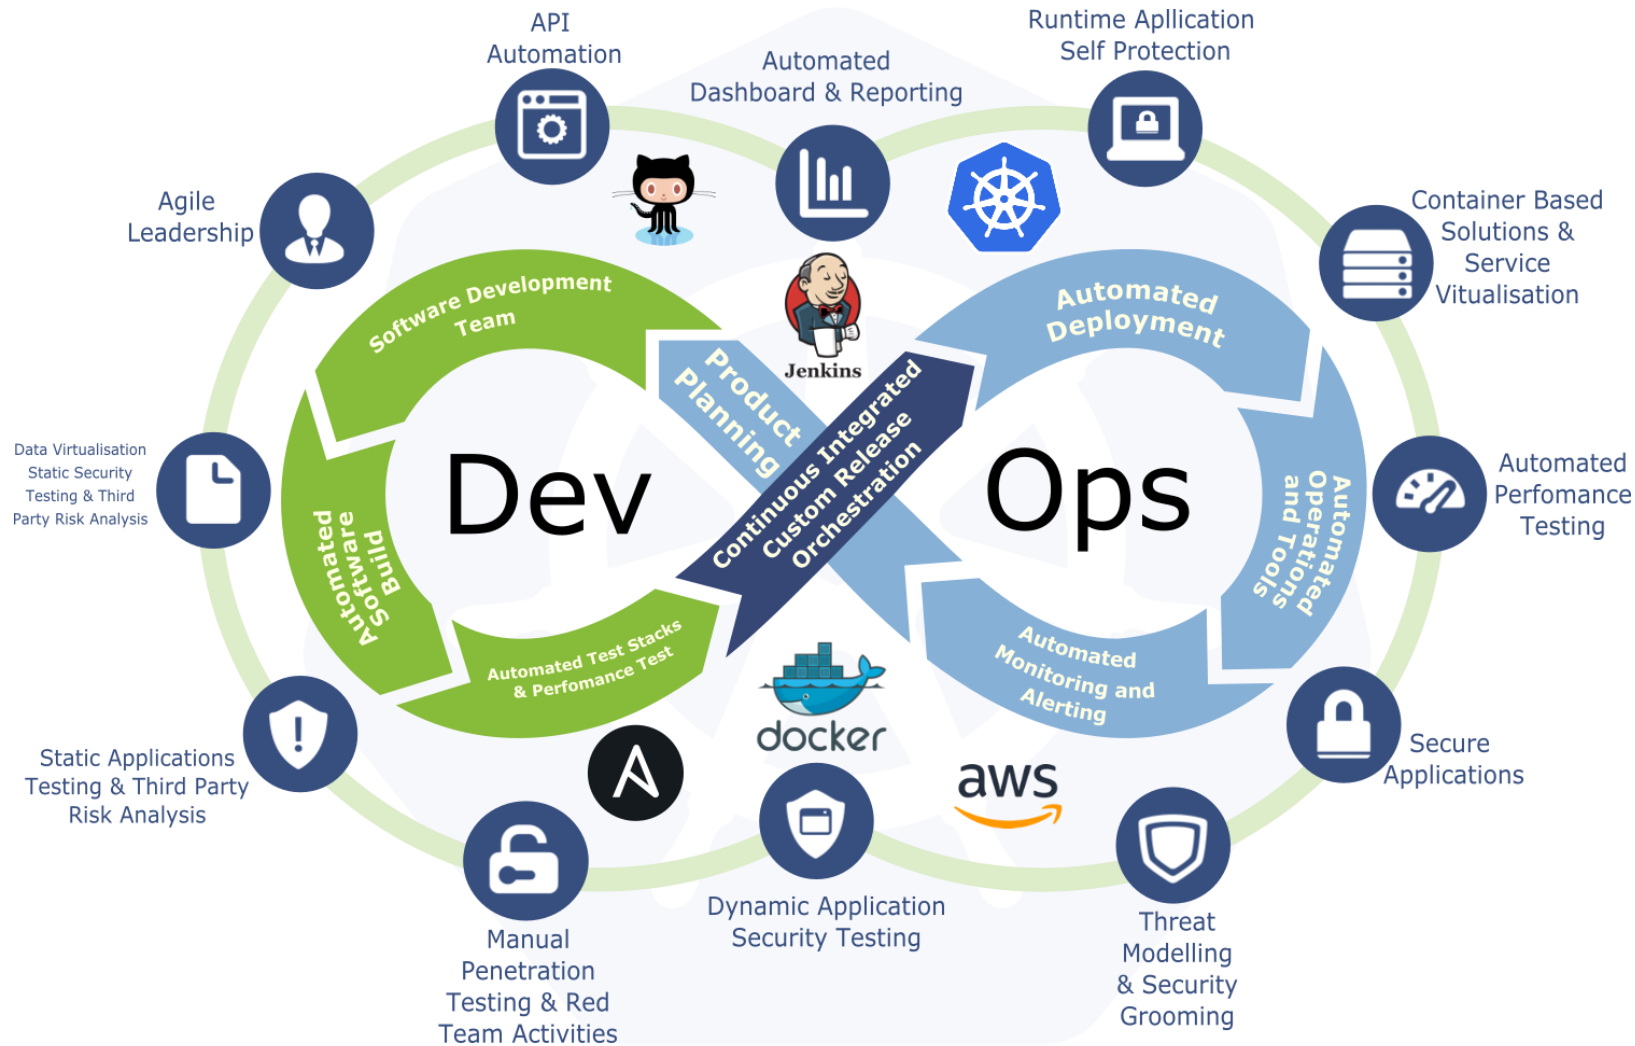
API Automation

Automated Dashboard & Reporting

Runtime Apllication Self Protection

Agile Leadership

Container Based Solutions & Service Vitualisation

Software Development Team

Jenkins

Automated Deployment

Product Planning

Continuous Integrated Custom Release Orchestration

Dev

Ops

Data Virtualisation Static Security Testing & Third Party Risk Analysis

Automated Software Build

Automated Operationed and Tools

Automated Perfomance Testing

Automated Test Stacks & Perfomance Test

Automated Monitoring and Alerting

docker

aws

Secure Applications

Static Applications Testing & Third Party Risk Analysis

Dynamic Application Security Testing

Manual Penetration Testing & Red Team Activities

Threat Modelling & Security Grooming